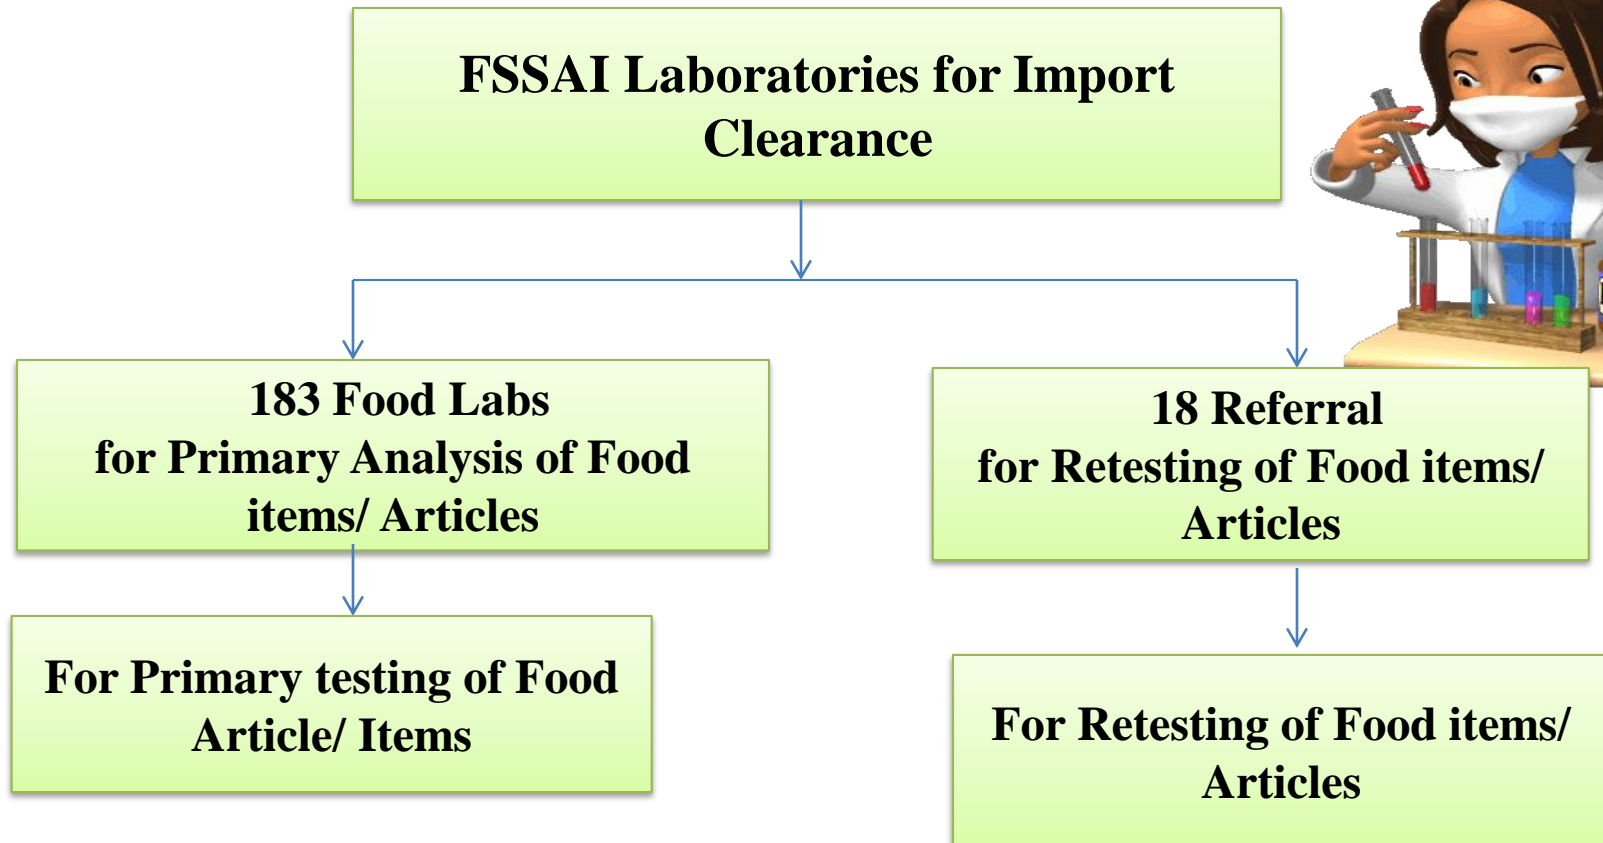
FSSAI Laboratories for Import Clearance

183 Food Labs
for Primary Analysis of Food items/ Articles

18 Referral
for Retesting of Food items/ Articles

For Primary testing of Food Article/ Items

For Retesting of Food items/ Articles